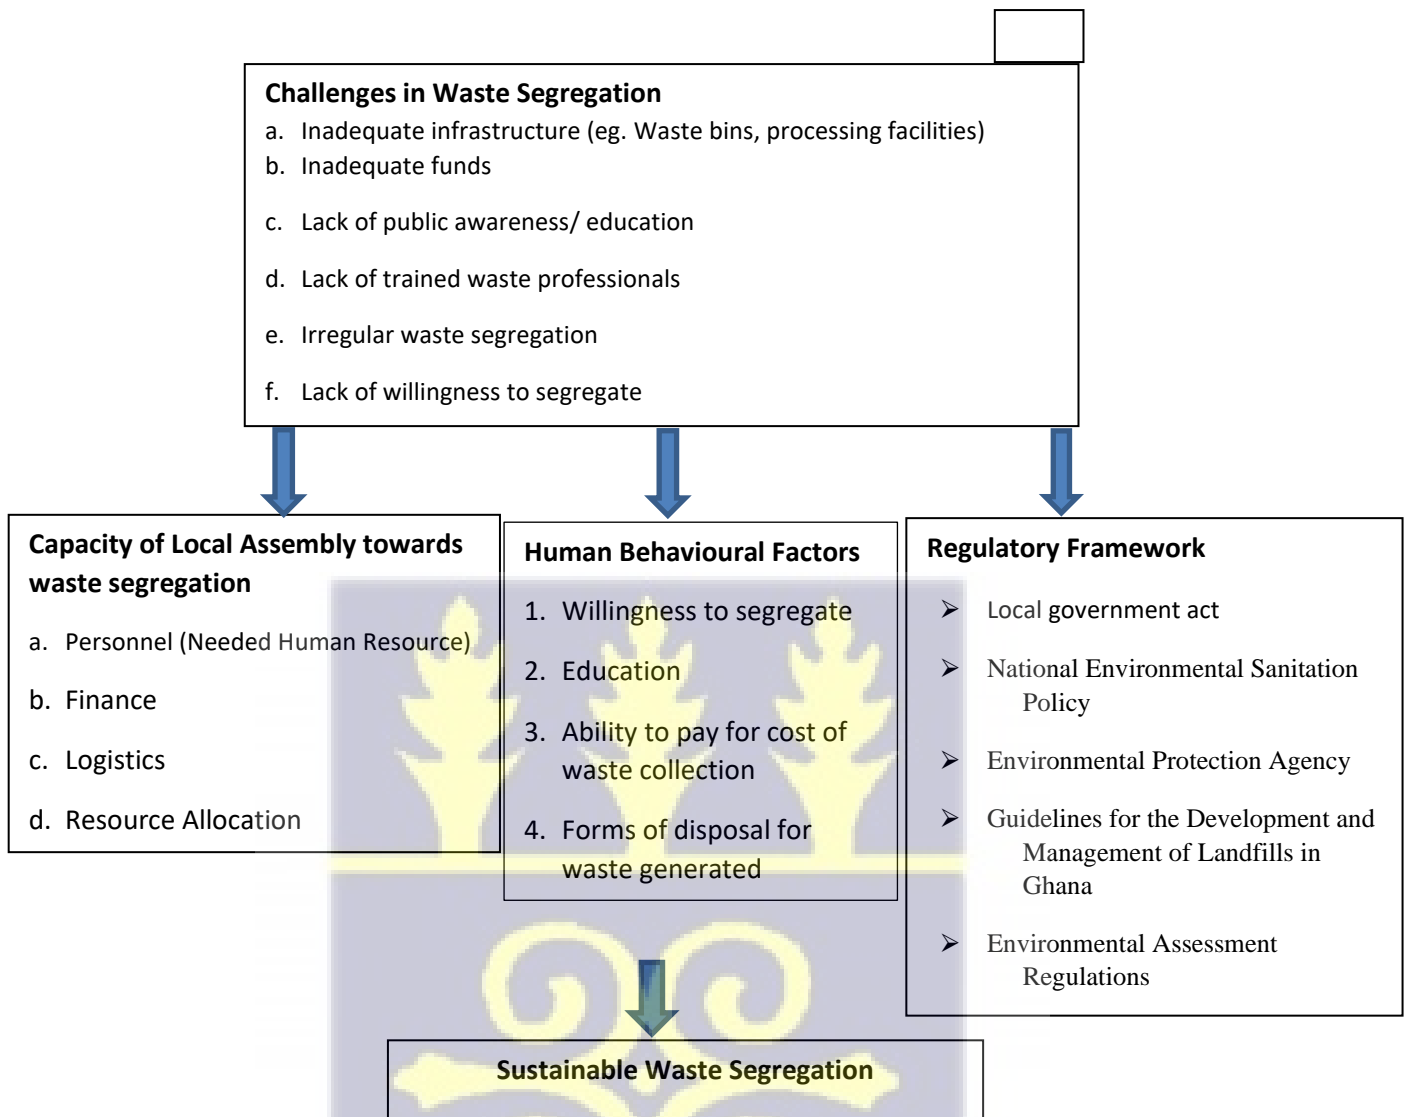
Challenges in Waste Segregation
a. Inadequate infrastructure (eg. Waste bins, processing facilities)
b. Inadequate funds
c. Lack of public awareness/ education
d. Lack of trained waste professionals
e. Irregular waste segregation
f. Lack of willingness to segregate

Capacity of Local Assembly towards waste segregation
a. Personnel (Needed Human Resource)
b. Finance
c. Logistics
d. Resource Allocation

Human Behavioural Factors
1. Willingness to segregate
2. Education
3. Ability to pay for cost of waste collection
4. Forms of disposal for waste generated

Regulatory Framework
➢ Local government act
➢ National Environmental Sanitation Policy
➢ Environmental Protection Agency
➢ Guidelines for the Development and Management of Landfills in Ghana
➢ Environmental Assessment Regulations

Sustainable Waste Segregation